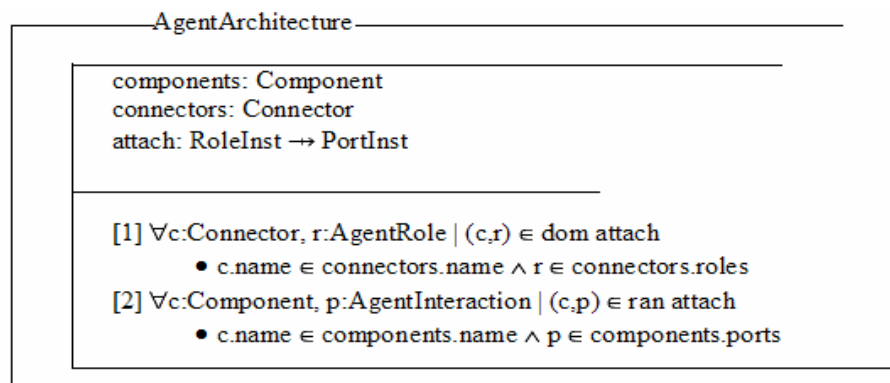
AgentArchitecture

components: Component
connectors: Connector
attach: RoleInst $\rightarrow$ PortInst

[1] $\forall$c:Connector, r:AgentRole | (c,r) $\in$ dom attach
• c.name $\in$ connectors.name $\wedge$ r $\in$ connectors.roles
[2] $\forall$c:Component, p:AgentInteraction | (c,p) $\in$ ran attach
• c.name $\in$ components.name $\wedge$ p $\in$ components.ports